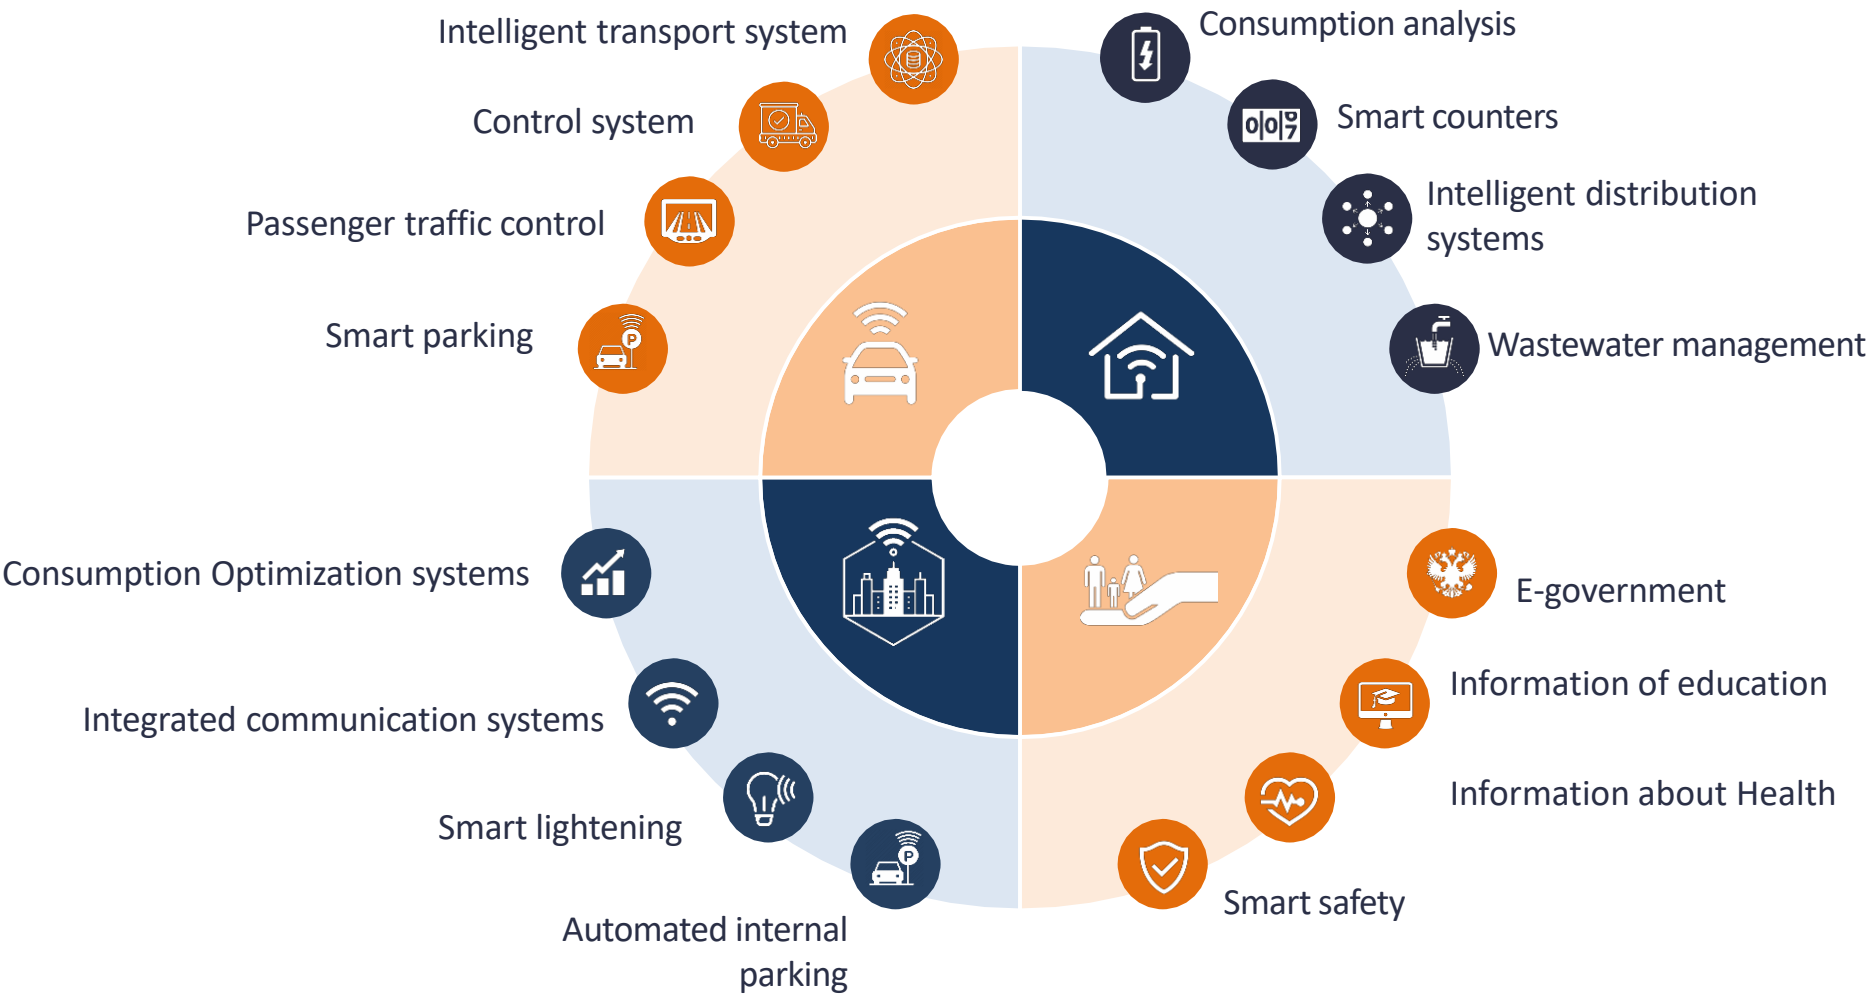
Intelligent transport system

Control system

Passenger traffic control

Smart parking

Consumption analysis

Smart counters

Intelligent distribution systems

Wastewater management

Consumption Optimization systems

Integrated communication systems

Smart lightening

Automated internal parking

E-government

Information of education

Information about Health

Smart safety

0|0|7